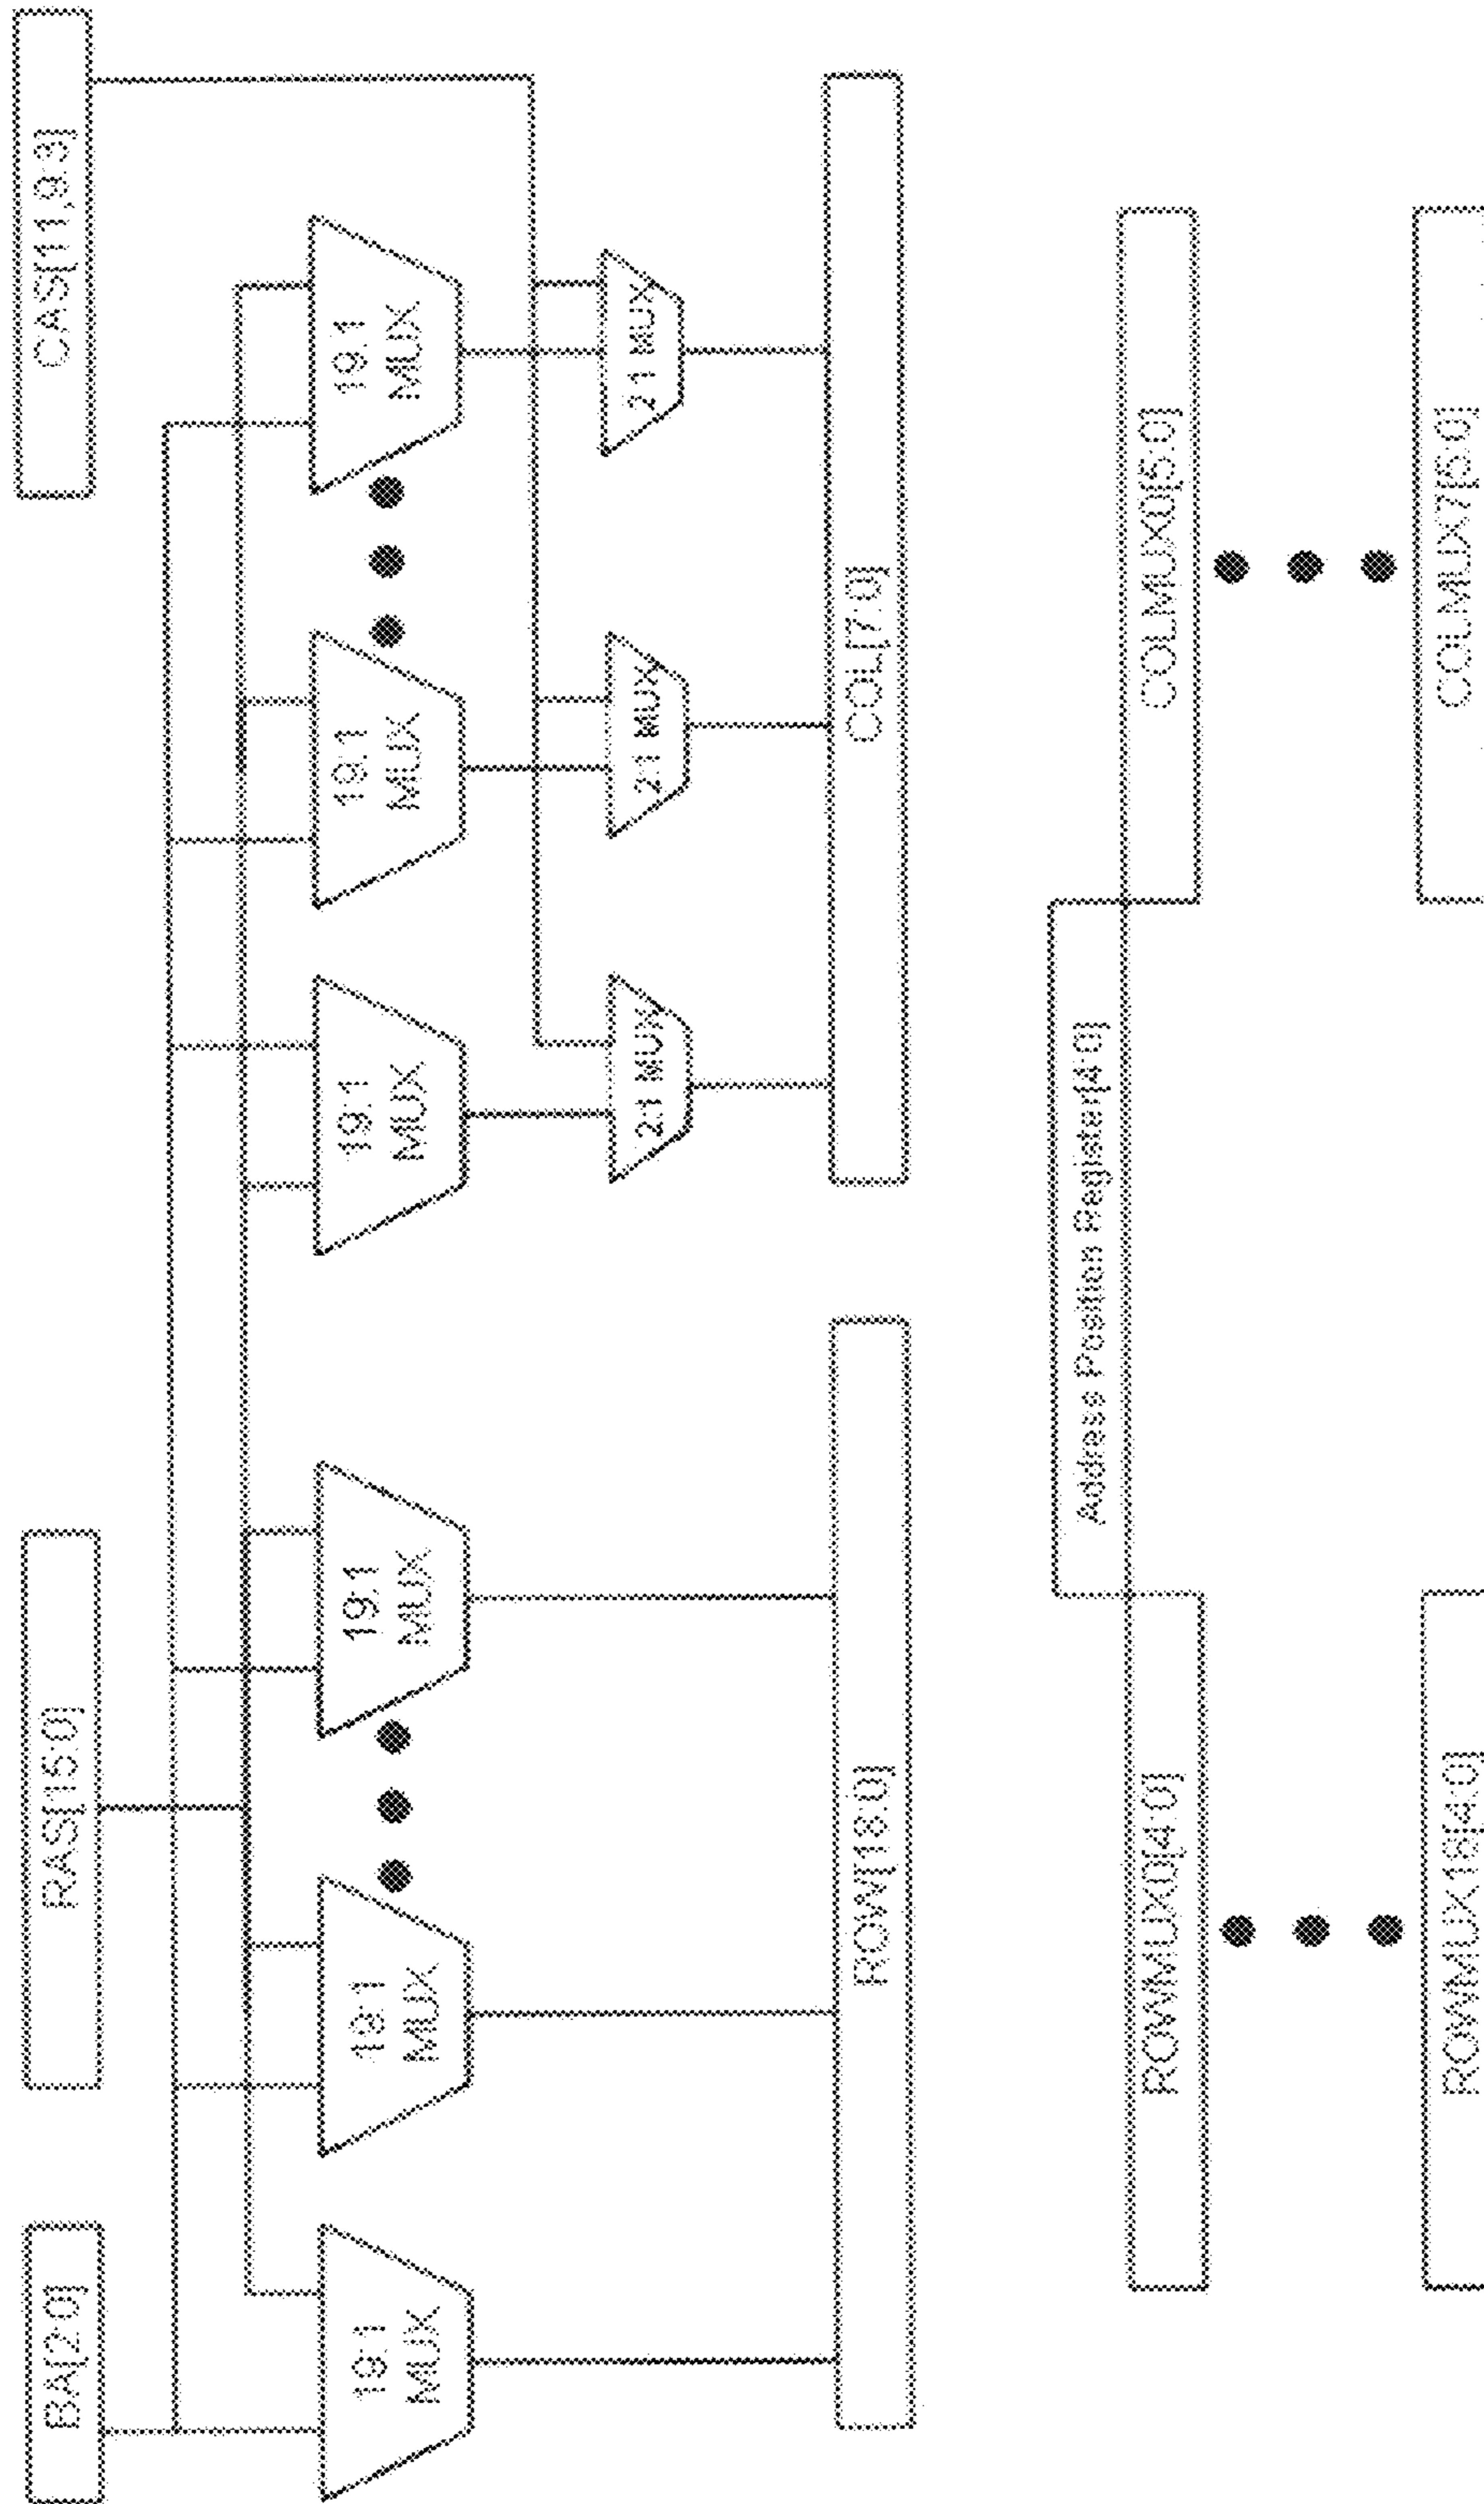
CAS[11,9:3]

19:1 MUX

2:1 MUX

19:1 MUX

2:1 MUX

19:1 MUX

2:1 MUX

COL[7:0]

COLMUX0[5:0]

COLMUX7[5:0]

Address Position Register[4:0]

RAS[15:0]

19:1 MUX

19:1 MUX

ROW[18:0]

BA[2:0]

19:1 MUX

ROWMUX0[4:0]

ROWMUX18[4:0]